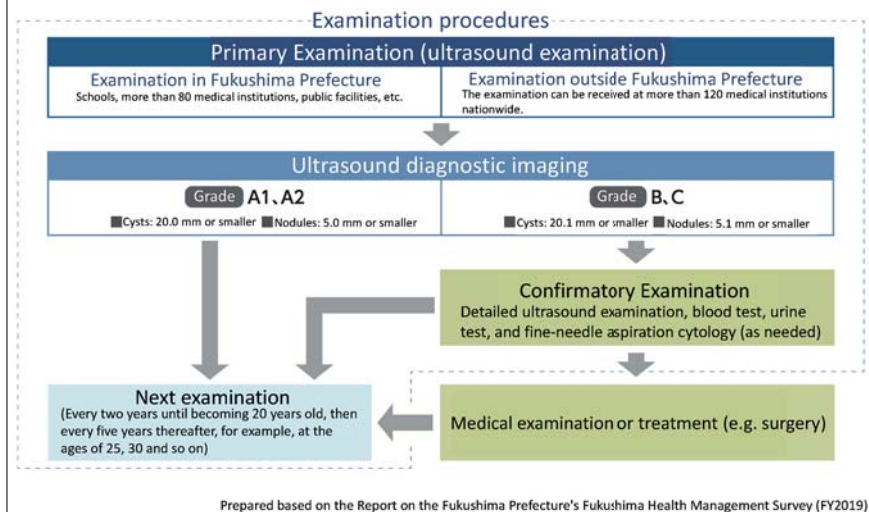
Examination procedures

Primary Examination (ultrasound examination)

Examination in Fukushima Prefecture
Schools, more than 80 medical institutions, public facilities, etc.

Examination outside Fukushima Prefecture
The examination can be received at more than 120 medical institutions nationwide.

Ultrasound diagnostic imaging

Grade A1、A2
■Cysts: 20.0 mm or smaller ■Nodules: 5.0 mm or smaller

Grade B、C
■Cysts: 20.1 mm or smaller ■Nodules: 5.1 mm or smaller

Confirmatory Examination
Detailed ultrasound examination, blood test, urine test, and fine-needle aspiration cytology (as needed)

Next examination
(Every two years until becoming 20 years old, then every five years thereafter, for example, at the ages of 25, 30 and so on)

Medical examination or treatment (e.g. surgery)

Prepared based on the Report on the Fukushima Prefecture's Fukushima Health Management Survey (FY2019)